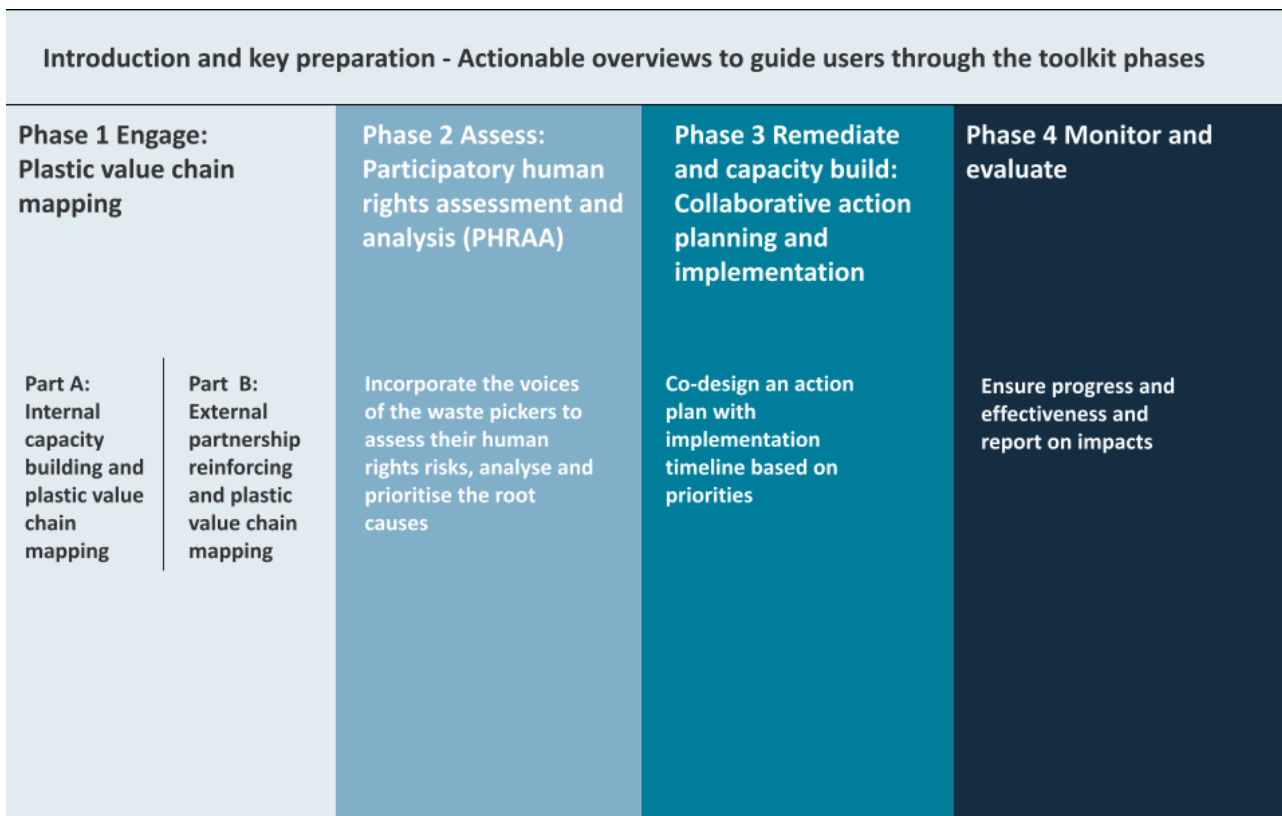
Introduction and key preparation - Actionable overviews to guide users through the toolkit phases

Phase 1 Engage: Plastic value chain mapping

Part A: Internal capacity building and plastic value chain mapping

Part B: External partnership reinforcing and plastic value chain mapping

Phase 2 Assess: Participatory human rights assessment and analysis (PHRAA)

Incorporate the voices of the waste pickers to assess their human rights risks, analyse and prioritise the root causes

Phase 3 Remediate and capacity build: Collaborative action planning and implementation

Co-design an action plan with implementation timeline based on priorities

Phase 4 Monitor and evaluate

Ensure progress and effectiveness and report on impacts